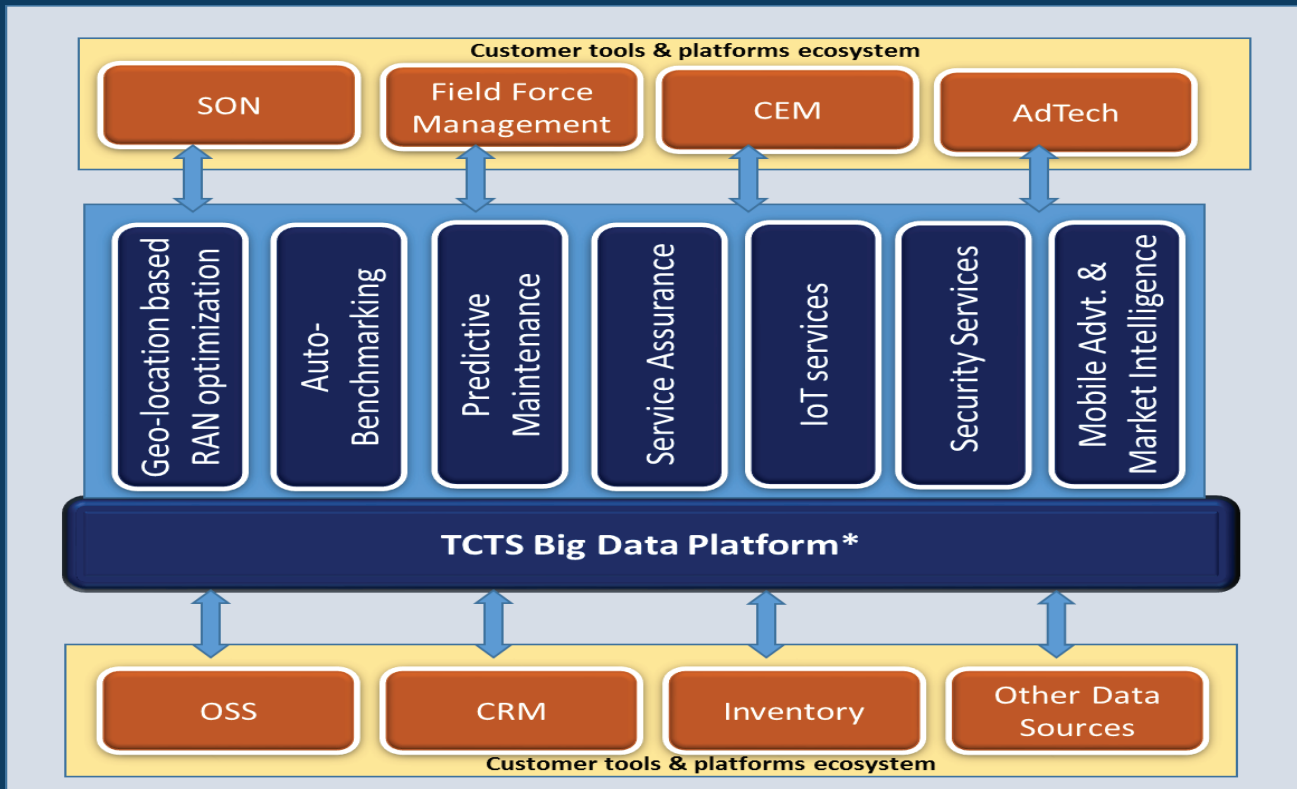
Customer tools & platforms ecosystem

SON

Field Force Management

CEM

AdTech

Geo-location based RAN optimization

Auto-Benchmarking

Predictive Maintenance

Service Assurance

IoT services

Security Services

Mobile Advt. & Market Intelligence

TCTS Big Data Platform*

OSS

CRM

Inventory

Other Data Sources

Customer tools & platforms ecosystem